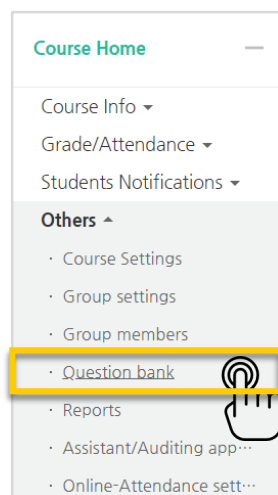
Course Home

Course Info ▾
Grade/Attendance ▾
Students Notifications ▾
Others ▴
· Course Settings
· Group settings
· Group members
· Question bank
· Reports
· Assistant/Auditing app···
· Online-Attendance sett···